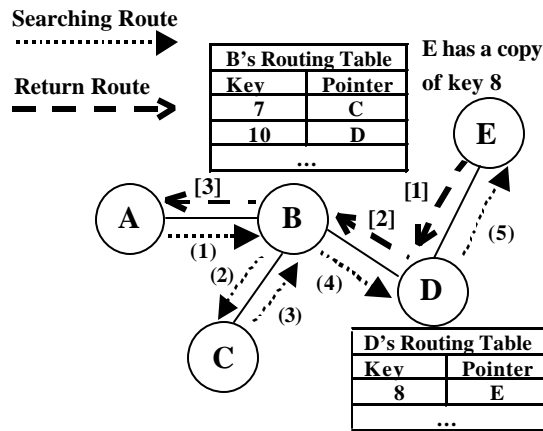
Searching Route

Return Route

B's Routing Table

| Key | Pointer |
|---|---|
| 7 | C |
| 10 | D |
| ... | |

E has a copy of key 8

E

[1]

(5)

[3]

A

B

[2]

(1)

(2)

(4)

D

(3)

C

D's Routing Table

| Key | Pointer |
|---|---|
| 8 | E |
| ... | |